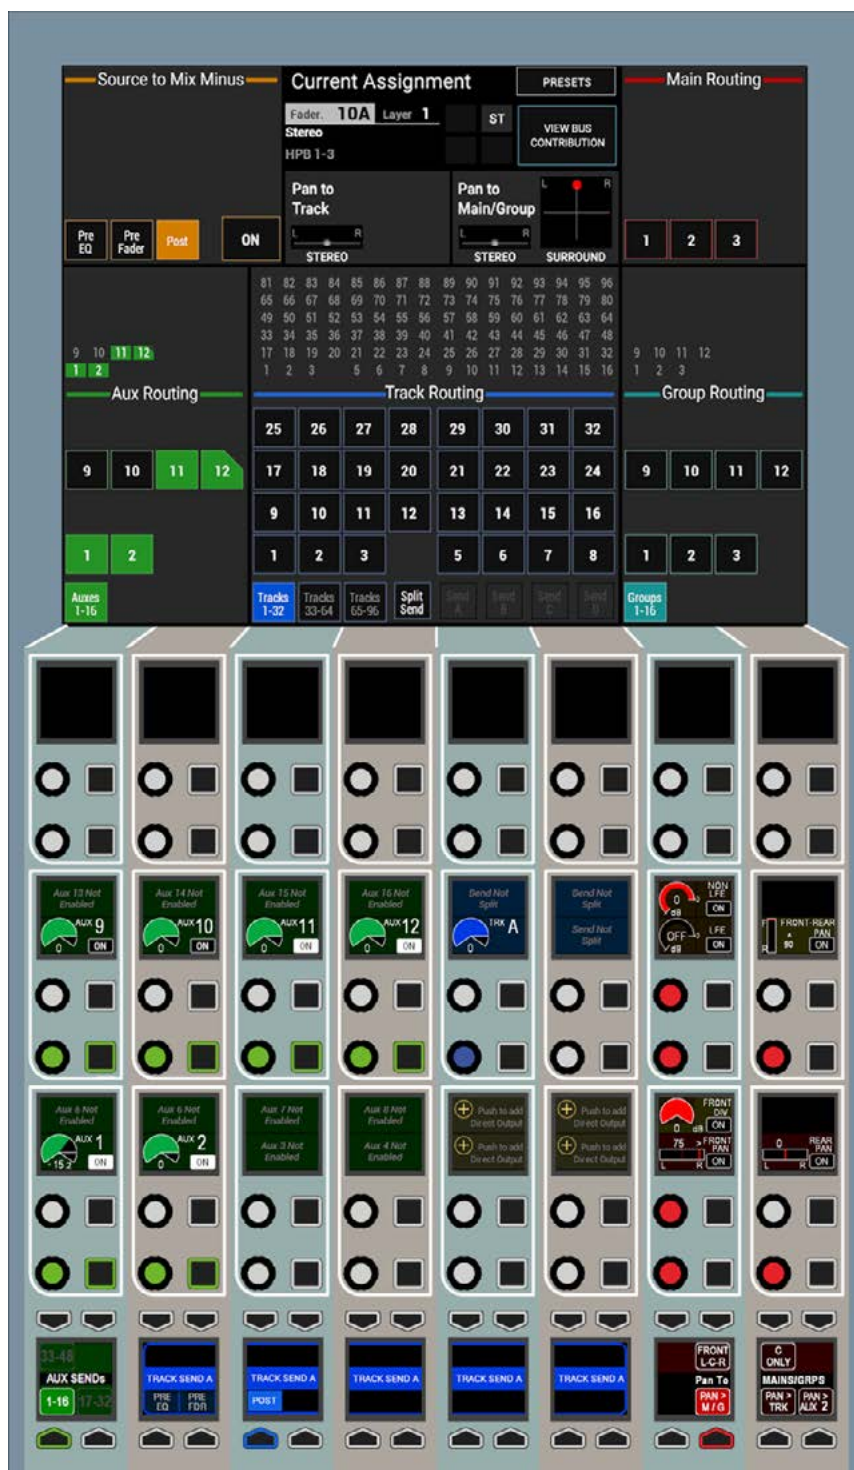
Source to Mix Minus

Pre EQ
Pre Fader
Post
ON

Current Assignment
PRESETS
Fader. 10A Layer 1
Stereo
HPB 1-3
ST
VIEW BUS CONTRIBUTION

Pan to Track
L R
STEREO

Pan to Main/Group
L R
STEREO
L R
SURROUND

Main Routing
1 2 3

9 10 11 12
1 2
Aux Routing

81 82 83 84 85 86 87 88 89 90 91 92 93 94 95 96
65 66 67 68 69 70 71 72 73 74 75 76 77 78 79 80
49 50 51 52 53 54 55 56 57 58 59 60 61 62 63 64
33 34 35 36 37 38 39 40 41 42 43 44 45 46 47 48
17 18 19 20 21 22 23 24 25 26 27 28 29 30 31 32
1 2 3 5 6 7 8 9 10 11 12 13 14 15 16
Track Routing

9 10 11 12
1 2 3
Group Routing

9 10 11 12
1 2
Auxes 1-16

25 26 27 28 29 30 31 32
17 18 19 20 21 22 23 24
9 10 11 12 13 14 15 16
1 2 3 5 6 7 8
Tracks 1-32
Tracks 33-64
Tracks 65-96
Split Send
Send A
Send B
Send C
Send D

9 10 11 12
1 2 3
Groups 1-16

Aux 13 Not Enabled
AUX 9
0
ON

Aux 14 Not Enabled
AUX 10
0
ON

Aux 15 Not Enabled
AUX 11
0
ON

Aux 16 Not Enabled
AUX 12
0
ON

Send Not Split
TRK A
0

Send Not Split
Send Not Split

0 dB
NON LFE
ON
OFF dB
LFE
ON

FRONT-REAR PAN
90
ON

Aux 5 Not Enabled
AUX 1
-15.2
ON

Aux 6 Not Enabled
AUX 2
0
ON

Aux 7 Not Enabled
Aux 3 Not Enabled

Aux 8 Not Enabled
Aux 4 Not Enabled

Push to add Direct Output
Push to add Direct Output

Push to add Direct Output
Push to add Direct Output

0 dB
FRONT DIV
ON
75
FRONT PAN
L R
ON

0
REAR PAN
L R
ON

33-48
AUX SENDs
1-16
17-32

TRACK SEND A
PRE EQ
PRE FDR

TRACK SEND A
POST

TRACK SEND A

TRACK SEND A

TRACK SEND A

FRONT L-C-R
Pan To
PAN > M / G

C ONLY
MAINS/GRPS
PAN > TRK
PAN > AUX 2